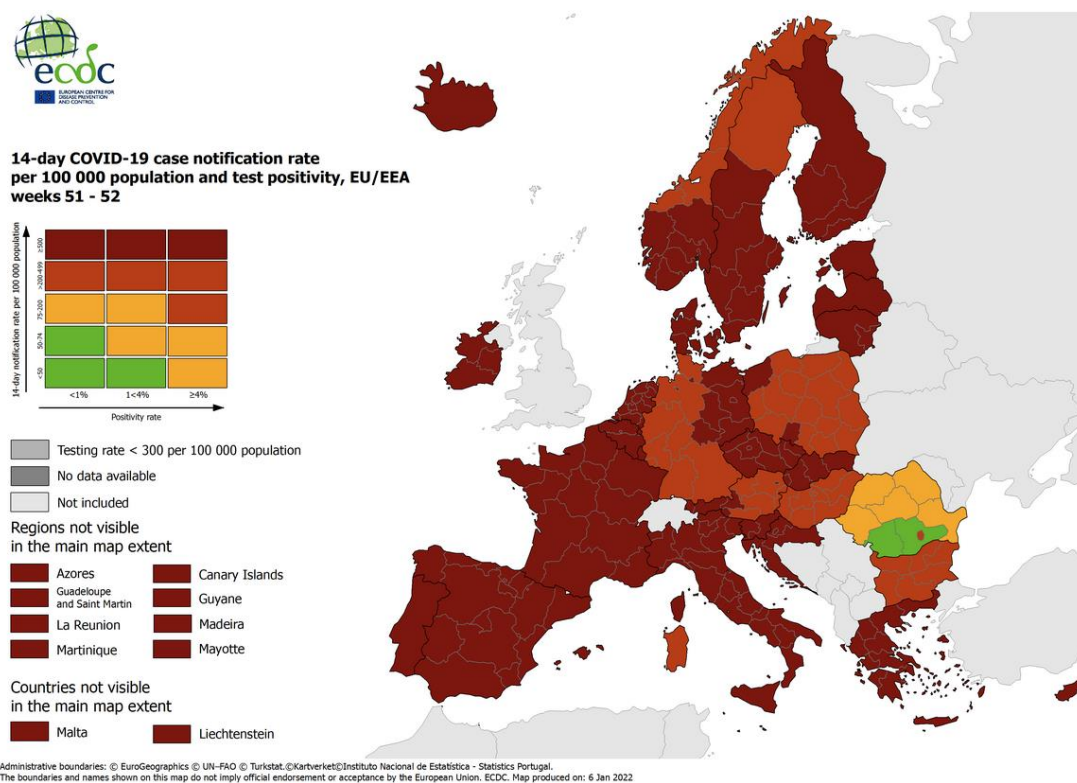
ecdc
EUROPEAN CENTRE FOR DISEASE PREVENTION AND CONTROL

14-day COVID-19 case notification rate per 100 000 population and test positivity, EU/EEA weeks 51 - 52

14-day notification rate per 100 000 population
≥500
≥200-499
75-200
50-74
<50

<1%
1<4%
≥4%
Positivity rate

Testing rate < 300 per 100 000 population
No data available
Not included

Regions not visible in the main map extent
Azores
Canary Islands
Guadeloupe and Saint Martin
Guyane
La Reunion
Madeira
Martinique
Mayotte

Countries not visible in the main map extent
Malta
Liechtenstein

Administrative boundaries: © EuroGeographics © UN–FAO © Turkstat.©Kartverket©Instituto Nacional de Estatística - Statistics Portugal.
The boundaries and names shown on this map do not imply official endorsement or acceptance by the European Union. ECDC. Map produced on: 6 Jan 2022